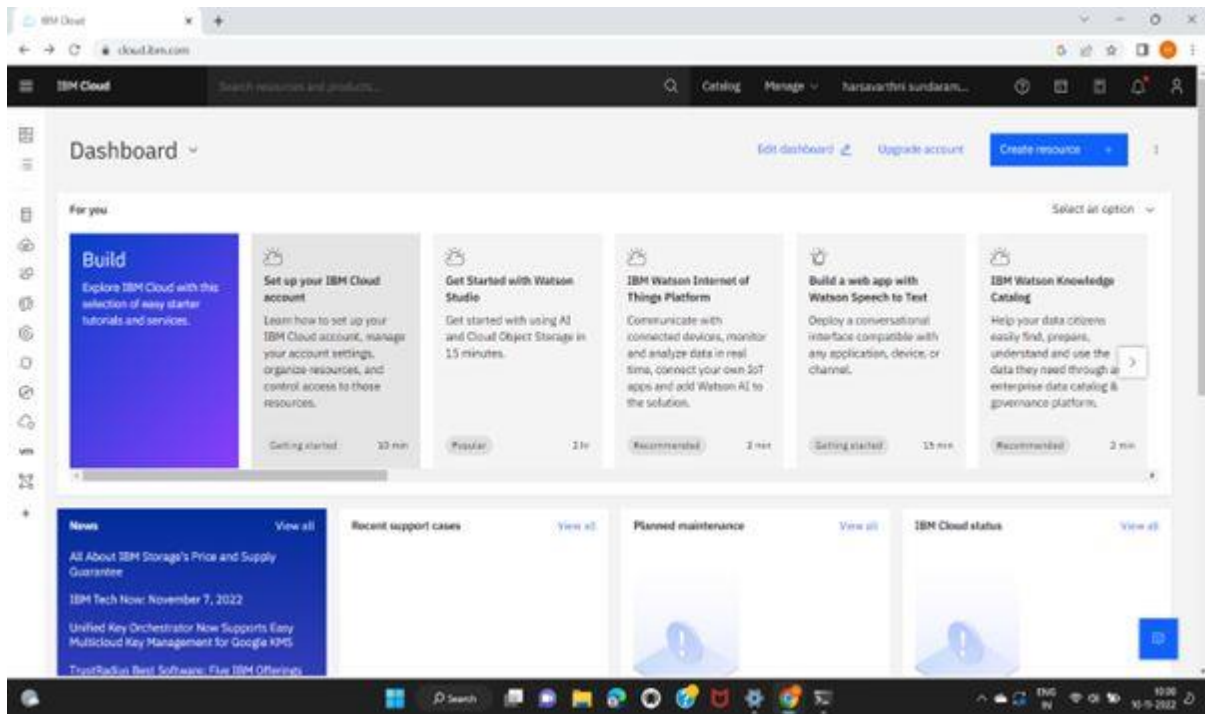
IBM Cloud

cloud.ibm.com

IBM Cloud

Search resources and products...

Catalog Manage harsavarthni sundaram...

Dashboard

Edit dashboard Upgrade account Create resource

For you

Select an option

Build

Explore IBM Cloud with this selection of easy starter tutorials and services.

Set up your IBM Cloud account

Learn how to set up your IBM Cloud account, manage your account settings, organize resources, and control access to those resources.

Getting started 10 min

Get Started with Watson Studio

Get started with using AI and Cloud Object Storage in 15 minutes.

Popular 1 hr

IBM Watson Internet of Things Platform

Communicate with connected devices, monitor and analyze data in real time, connect your own IoT apps and add Watson AI to the solution.

Recommended 2 min

Build a web app with Watson Speech to Text

Deploy a conversational interface compatible with any application, device, or channel.

Getting started 15 min

IBM Watson Knowledge Catalog

Help your data citizens easily find, prepare, understand and use the data they need through an enterprise data catalog & governance platform.

Recommended 2 min

News View all

All About IBM Storage's Price and Supply Guarantee

IBM Tech Now: November 7, 2022

Unified Key Orchestrator Now Supports Easy Multicloud Key Management for Google KMS

TrustRadius Best Software: Five IBM Offerings

Recent support cases View all

Planned maintenance View all

IBM Cloud status View all

Search

ENG IN 10:00 10-11-2022